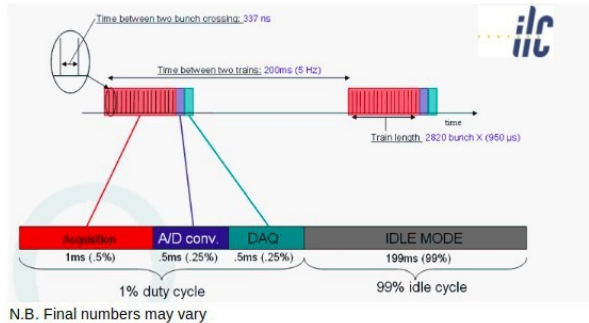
Time between two bunch crossing: 337 ns

ilc

Time between two trains: 200ms (5 Hz)

time

Train length: 2820 bunch X (950 µs)

| Acquisition | A/D conv. | DAQ | IDLE MODE |
|---|---|---|---|
| 1ms (.5%) | .5ms (.25%) | .5ms (.25%) | 199ms (99%) |

1% duty cycle

99% idle cycle

N.B. Final numbers may vary